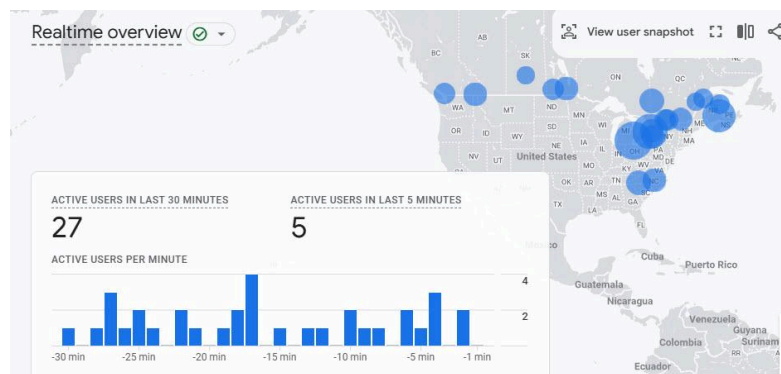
Realtime overview

View user snapshot

BC AB SK MB ON QC WA MT ND MN OR ID WY SD NE IA NV UT CO KS MO IL IN OH PA NY VT NH ME MA CT NJ DE MD VA WV KY TN NC SC GA AL MS AR LA OK TX NM AZ CA FL MI WI PE NB NS United States

Mexico Cuba Puerto Rico Guatemala Nicaragua Venezuela Guyana Colombia Suriname Ecuador

ACTIVE USERS IN LAST 30 MINUTES
27

ACTIVE USERS IN LAST 5 MINUTES
5

ACTIVE USERS PER MINUTE

4
2

-30 min -25 min -20 min -15 min -10 min -5 min -1 min